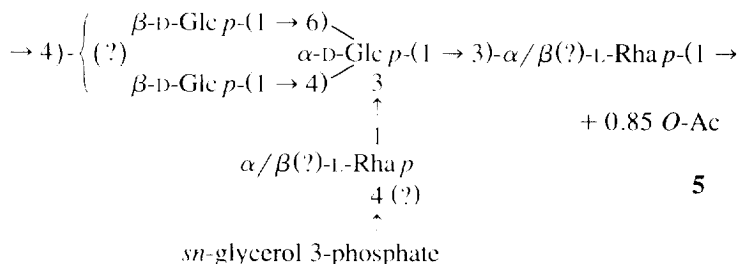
$\rightarrow 4)$-{(?) $\beta$-D-Glc$p$-(1 → 6) / $\beta$-D-Glc$p$-(1 → 4) } $\alpha$-D-Glc$p$-(1 → 3)-$\alpha/\beta$(?)-L-Rha$p$-(1 →

3
↑
1
$\alpha/\beta$(?)-L-Rha$p$
4 (?)
↑
$sn$-glycerol 3-phosphate

+ 0.85 $O$-Ac

5